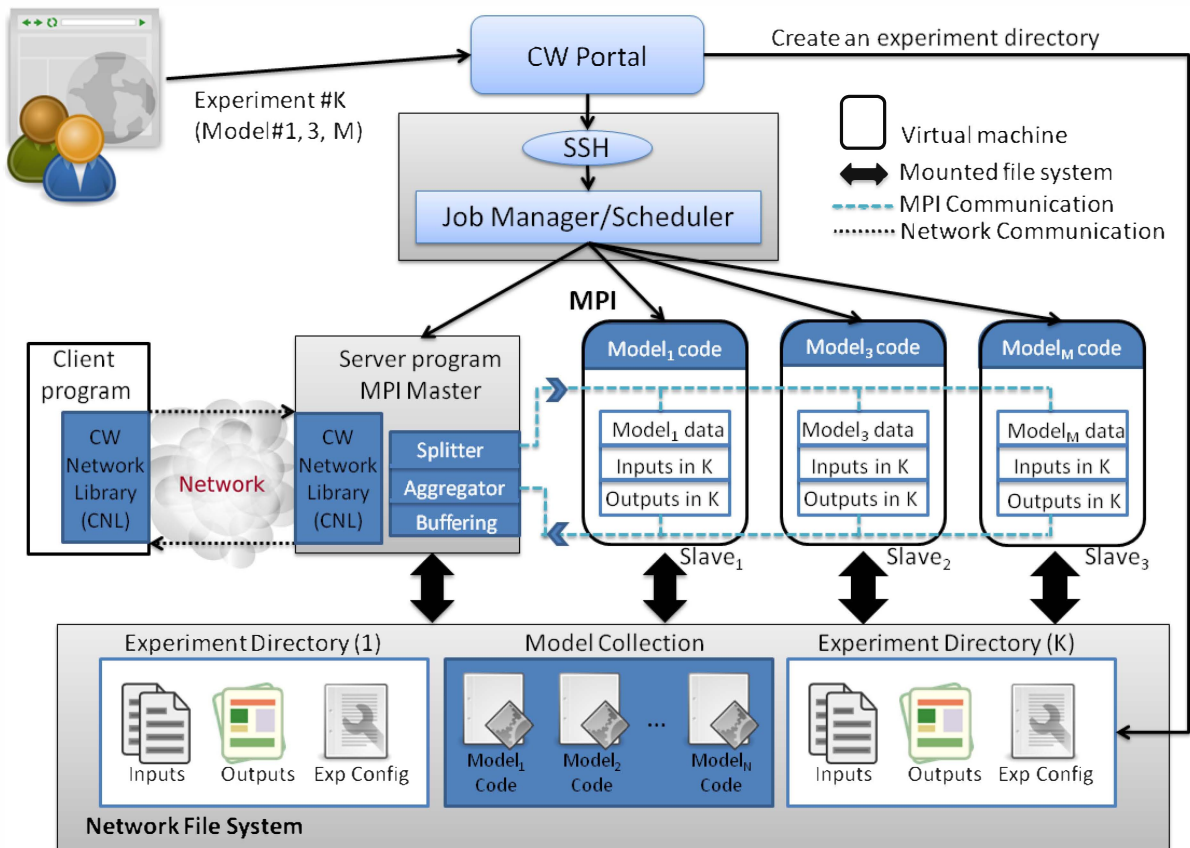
CW Portal

Create an experiment directory

Experiment #K (Model#1, 3, M)

SSH

Job Manager/Scheduler

Virtual machine

Mounted file system

MPI Communication

Network Communication

MPI

Client program

CW Network Library (CNL)

Network

Server program MPI Master

CW Network Library (CNL)

Splitter

Aggregator

Buffering

Model$_1$ code

Model$_1$ data

Inputs in K

Outputs in K

Slave$_1$

Model$_3$ code

Model$_3$ data

Inputs in K

Outputs in K

Slave$_2$

Model$_M$ code

Model$_M$ data

Inputs in K

Outputs in K

Slave$_3$

Experiment Directory (1)

Inputs

Outputs

Exp Config

Model Collection

Model$_1$ Code

Model$_2$ Code

...

Model$_N$ Code

Experiment Directory (K)

Inputs

Outputs

Exp Config

Network File System